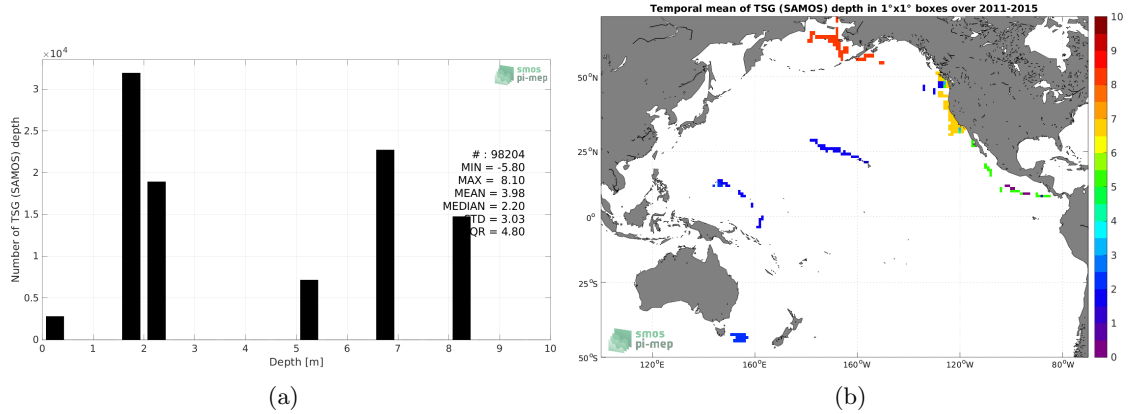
$\times10^4$

smos pi-mep

Number of TSG (SAMOS) depth

# : 98204
MIN = -5.80
MAX = 8.10
MEAN = 3.98
MEDIAN = 2.20
STD = 3.03
IQR = 4.80

3
2.5
2
1.5
1
0.5
0

0 1 2 3 4 5 6 7 8 9 10

Depth [m]

(a)

Temporal mean of TSG (SAMOS) depth in 1°x1° boxes over 2011-2015

50°N
25°N
0°
25°S
50°S

120°E 160°E 160°W 120°W 80°W

smos pi-mep

10
9
8
7
6
5
4
3
2
1
0

(b)